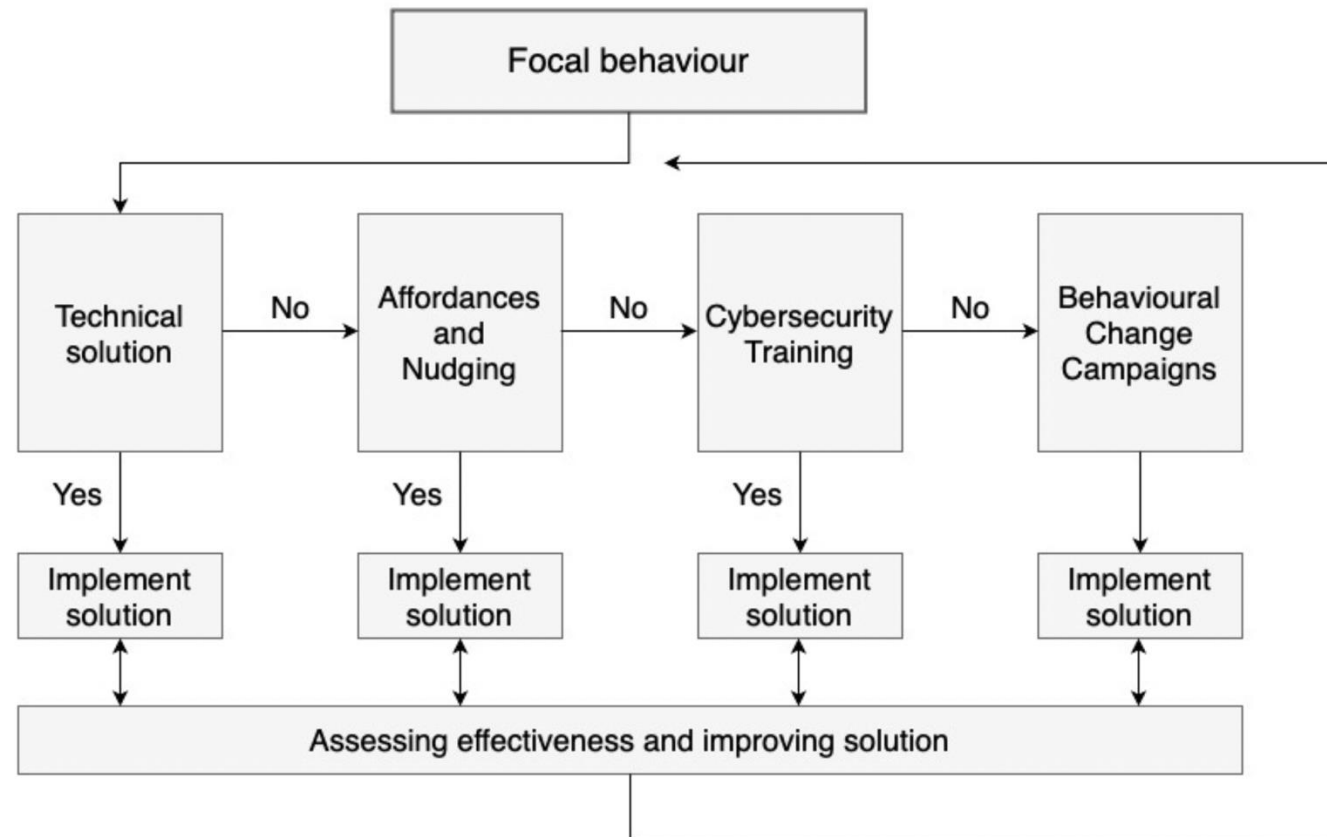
Focal behaviour

Technical solution

No

Affordances and Nudging

No

Cybersecurity Training

No

Behavioural Change Campaigns

Yes

Yes

Yes

Implement solution

Implement solution

Implement solution

Implement solution

Assessing effectiveness and improving solution